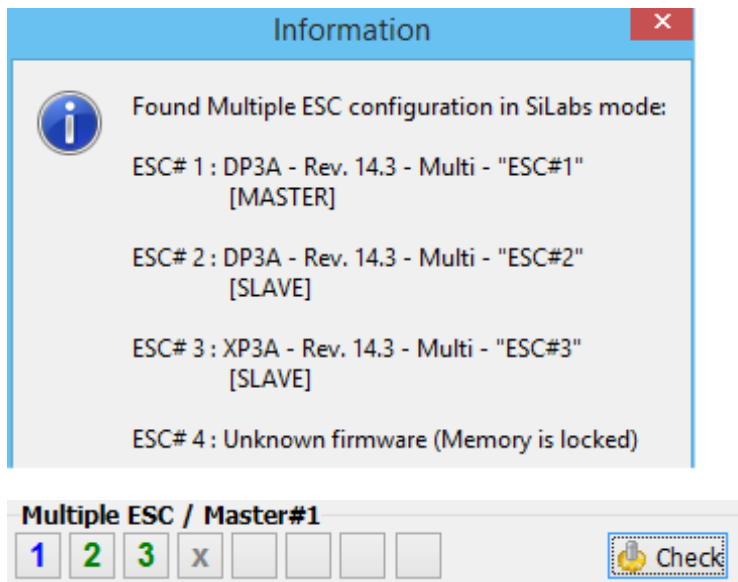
Information

×

Found Multiple ESC configuration in SiLabs mode:

ESC# 1 : DP3A - Rev. 14.3 - Multi - "ESC#1" [MASTER]

ESC# 2 : DP3A - Rev. 14.3 - Multi - "ESC#2" [SLAVE]

ESC# 3 : XP3A - Rev. 14.3 - Multi - "ESC#3" [SLAVE]

ESC# 4 : Unknown firmware (Memory is locked)

Multiple ESC / Master#1

1 2 3 x

Check